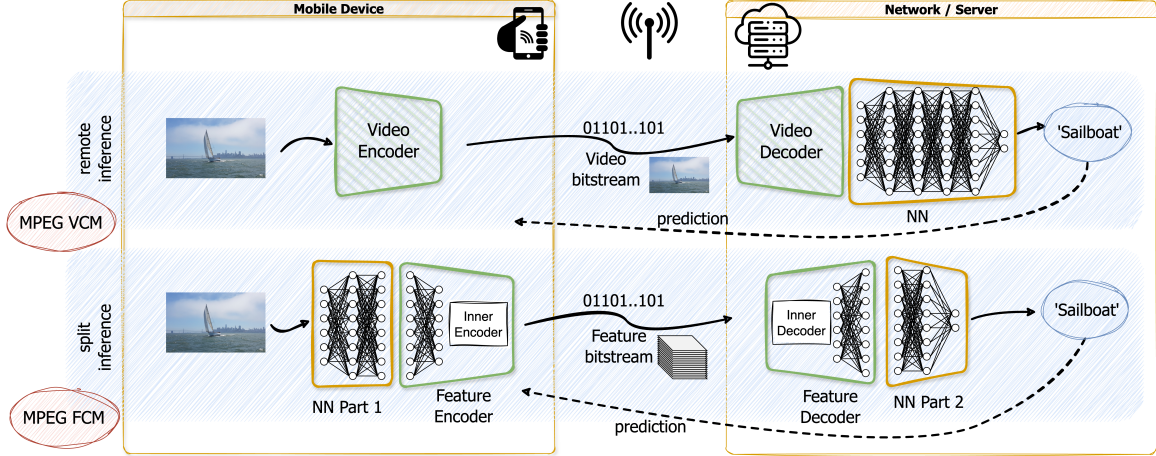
Mobile Device

Network / Server

remote inference

Video Encoder

01101..101

Video bitstream

Video Decoder

'Sailboat'

NN

prediction

MPEG VCM

split inference

Inner Encoder

01101..101

Feature bitstream

Inner Decoder

'Sailboat'

NN Part 1

Feature Encoder

Feature Decoder

NN Part 2

MPEG FCM

prediction